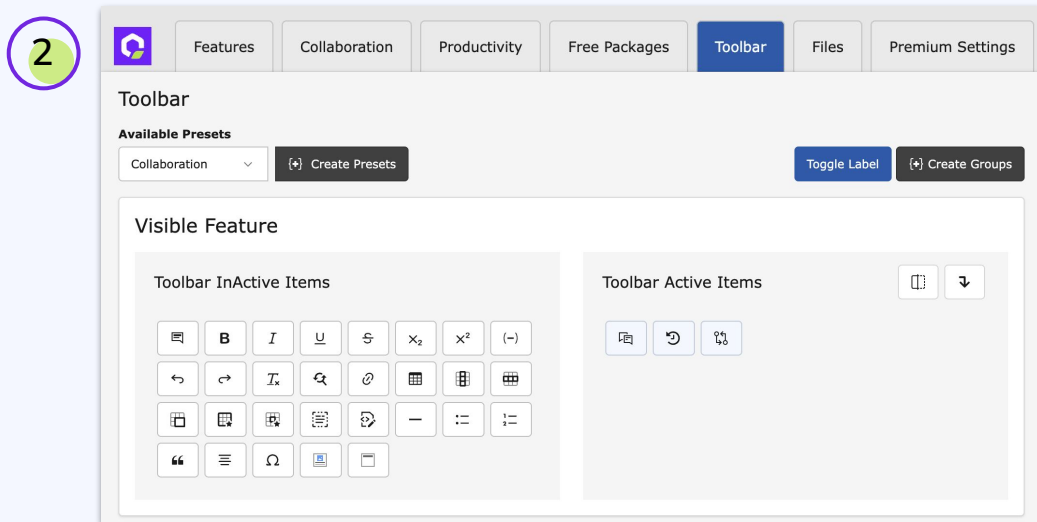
2

Features | Collaboration | Productivity | Free Packages | Toolbar | Files | Premium Settings

Toolbar

Available Presets

Collaboration

Create Presets

Toggle Label

Create Groups

Visible Feature

Toolbar InActive Items

B

I

U

S

$x_2$

$x^2$

(–)

$T_x$

Ω

Toolbar Active Items